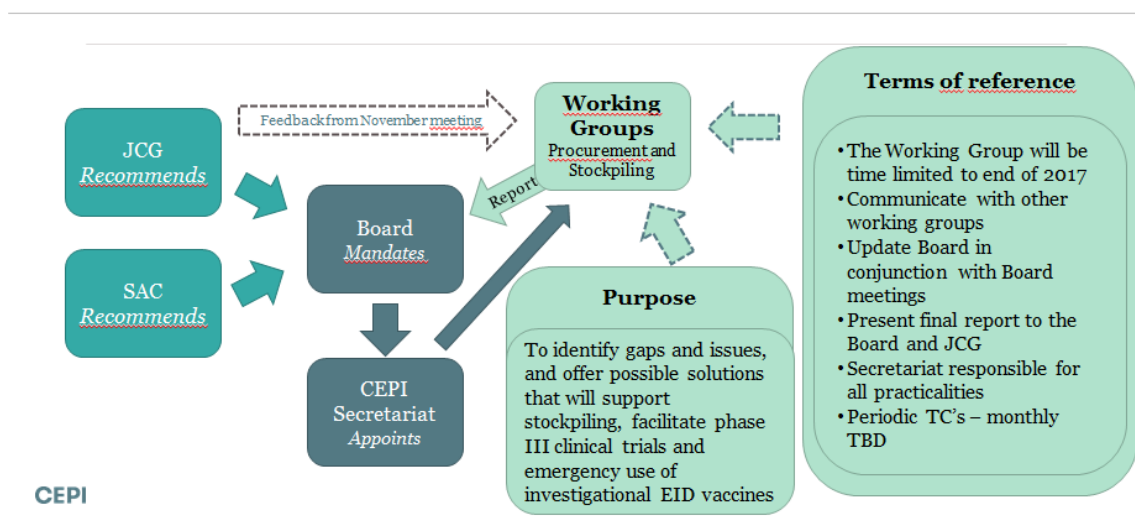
JCG
Recommends

SAC
Recommends

Feedback from November meeting

Board
Mandates

Report

Working Groups
Procurement and Stockpiling

CEPI
Secretariat
Appoints

Purpose

To identify gaps and issues, and offer possible solutions that will support stockpiling, facilitate phase III clinical trials and emergency use of investigational EID vaccines

Terms of reference

• The Working Group will be time limited to end of 2017
• Communicate with other working groups
• Update Board in conjunction with Board meetings
• Present final report to the Board and JCG
• Secretariat responsible for all practicalities
• Periodic TC's – monthly TBD

CEPI